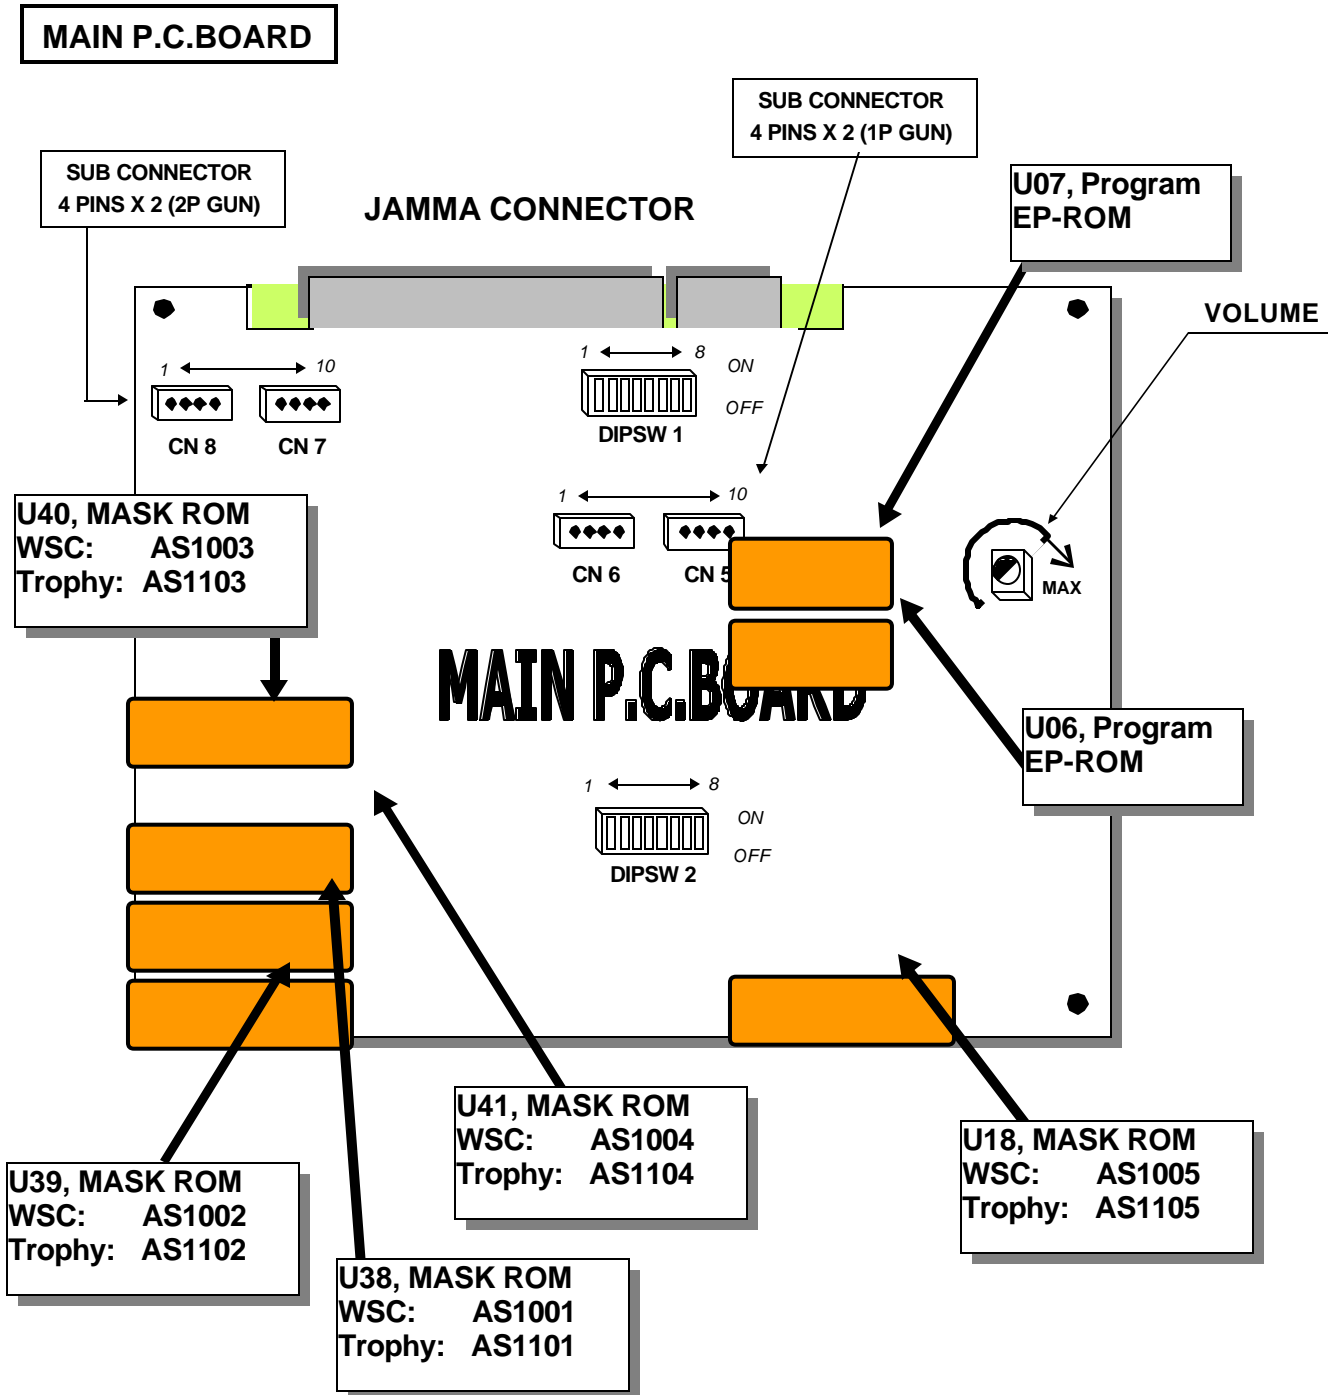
MAIN P.C.BOARD

SUB CONNECTOR
4 PINS X 2 (1P GUN)

SUB CONNECTOR
4 PINS X 2 (2P GUN)

JAMMA CONNECTOR

U07, Program
EP-ROM

VOLUME

1 10

CN 8 CN 7

1 8 ON OFF

DIPSW 1

1 10

CN 6 CN 5

MAX

U40, MASK ROM
WSC: AS1003
Trophy: AS1103

MAIN P.C.BOARD

U06, Program
EP-ROM

1 8 ON OFF

DIPSW 2

U41, MASK ROM
WSC: AS1004
Trophy: AS1104

U18, MASK ROM
WSC: AS1005
Trophy: AS1105

U39, MASK ROM
WSC: AS1002
Trophy: AS1102

U38, MASK ROM
WSC: AS1001
Trophy: AS1101